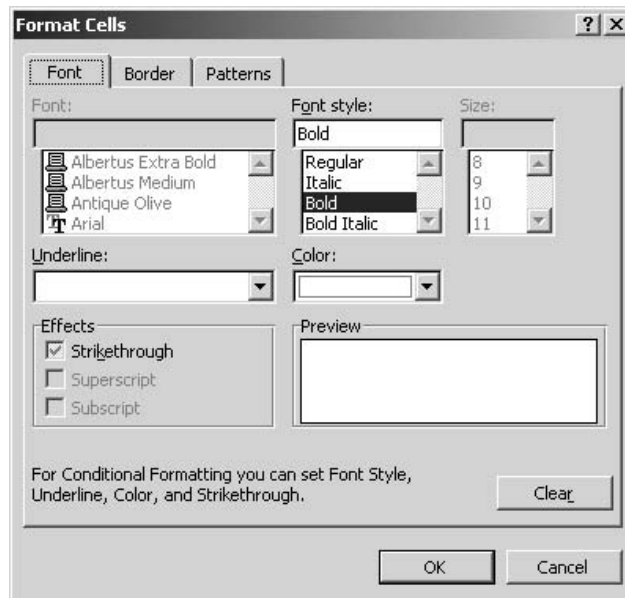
Format Cells

?
X

Font
Border
Patterns

Font:
Albertus Extra Bold
Albertus Medium
Antique Olive
Arial

Font style:
Bold
Regular
Italic
Bold
Bold Italic

Size:
8
9
10
11

Underline:

Color:

Effects
Strikethrough
Superscript
Subscript

Preview

For Conditional Formatting you can set Font Style, Underline, Color, and Strikethrough.

Clear

OK
Cancel